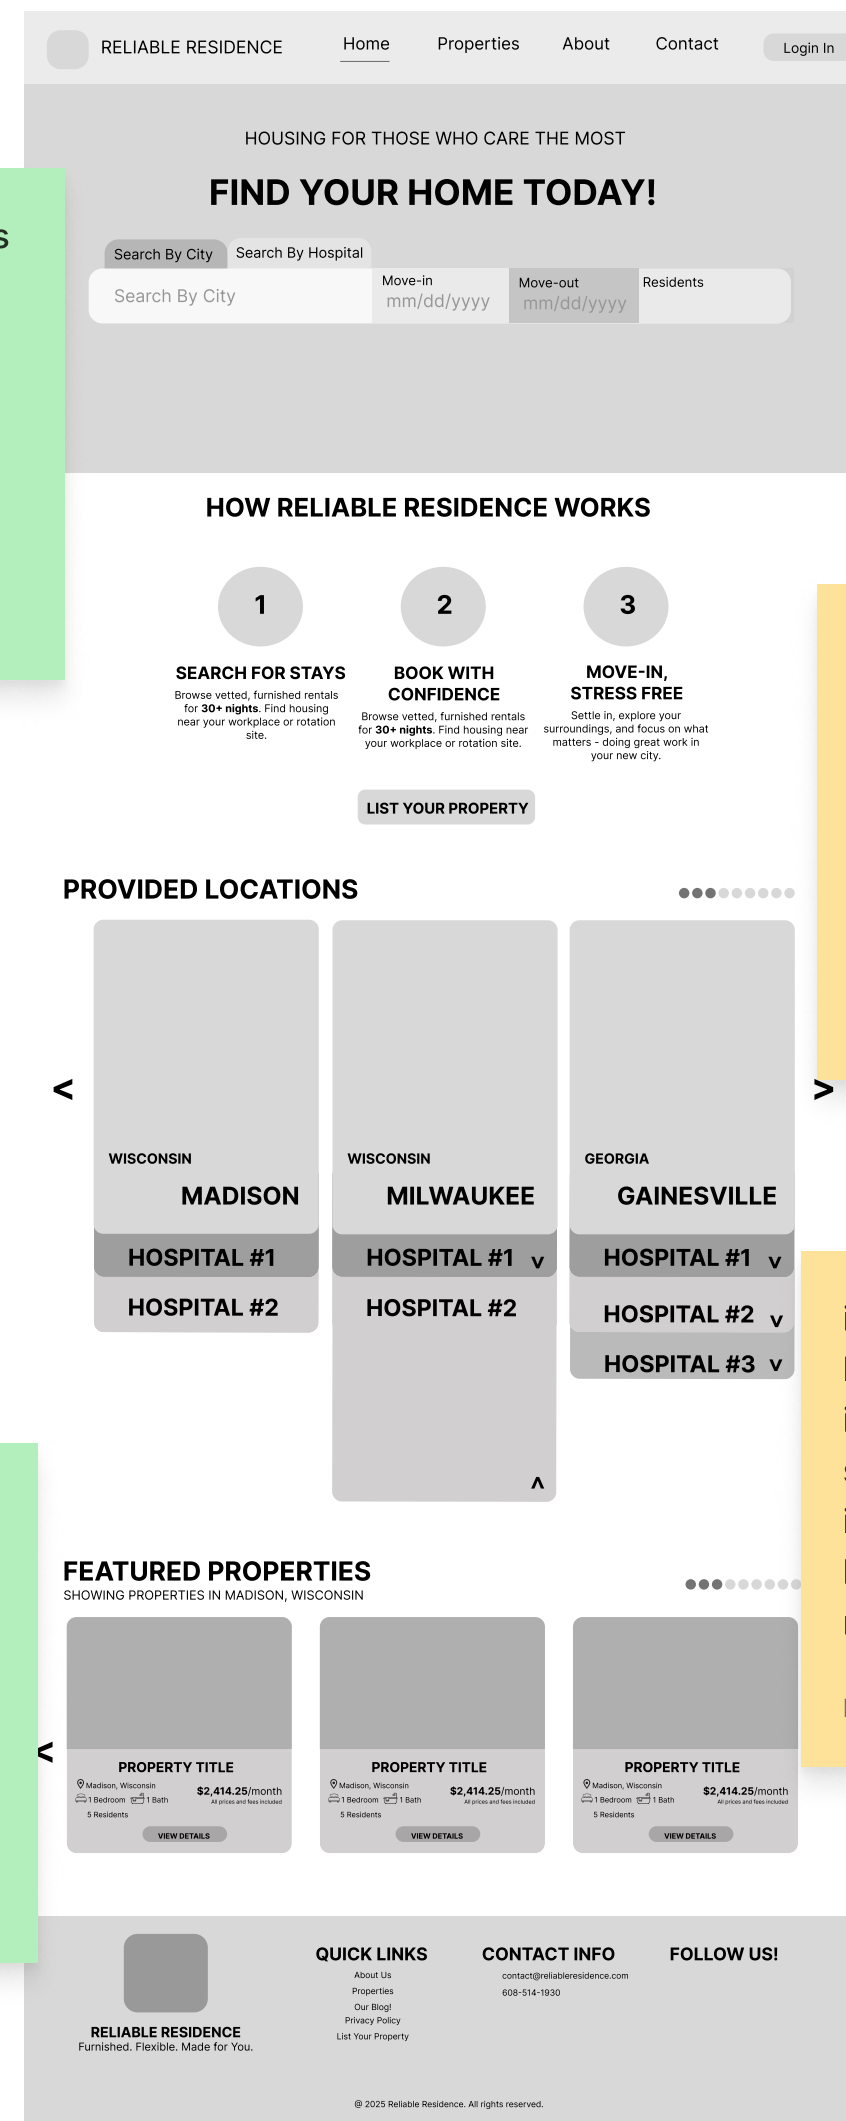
RELIABLE RESIDENCE

Home Properties About Contact Login In

HOUSING FOR THOSE WHO CARE THE MOST

FIND YOUR HOME TODAY!

Search By City Search By Hospital

Search By City | Move-in mm/dd/yyyy | Move-out mm/dd/yyyy | Residents

HOW RELIABLE RESIDENCE WORKS

1

SEARCH FOR STAYS

Browse vetted, furnished rentals for 30+ nights. Find housing near your workplace or rotation site.

2

BOOK WITH CONFIDENCE

Browse vetted, furnished rentals for 30+ nights. Find housing near your workplace or rotation site.

3

MOVE-IN, STRESS FREE

Settle in, explore your surroundings, and focus on what matters - doing great work in your new city.

LIST YOUR PROPERTY

PROVIDED LOCATIONS

<

WISCONSIN
MADISON
HOSPITAL #1
HOSPITAL #2

WISCONSIN
MILWAUKEE
HOSPITAL #1 v
HOSPITAL #2
^

GEORGIA
GAINESVILLE
HOSPITAL #1 v
HOSPITAL #2 v
HOSPITAL #3 v

>

FEATURED PROPERTIES
SHOWING PROPERTIES IN MADISON, WISCONSIN

<

PROPERTY TITLE
Madison, Wisconsin
1 Bedroom 1 Bath
5 Residents
$2,414.25/month
All prices and fees included
VIEW DETAILS

PROPERTY TITLE
Madison, Wisconsin
1 Bedroom 1 Bath
5 Residents
$2,414.25/month
All prices and fees included
VIEW DETAILS

PROPERTY TITLE
Madison, Wisconsin
1 Bedroom 1 Bath
5 Residents
$2,414.25/month
All prices and fees included
VIEW DETAILS

RELIABLE RESIDENCE
Furnished. Flexible. Made for You.

QUICK LINKS
About Us
Properties
Our Blog!
Privacy Policy
List Your Property

CONTACT INFO
contact@reliableresidence.com
608-514-1930

FOLLOW US!

@ 2025 Reliable Residence. All rights reserved.